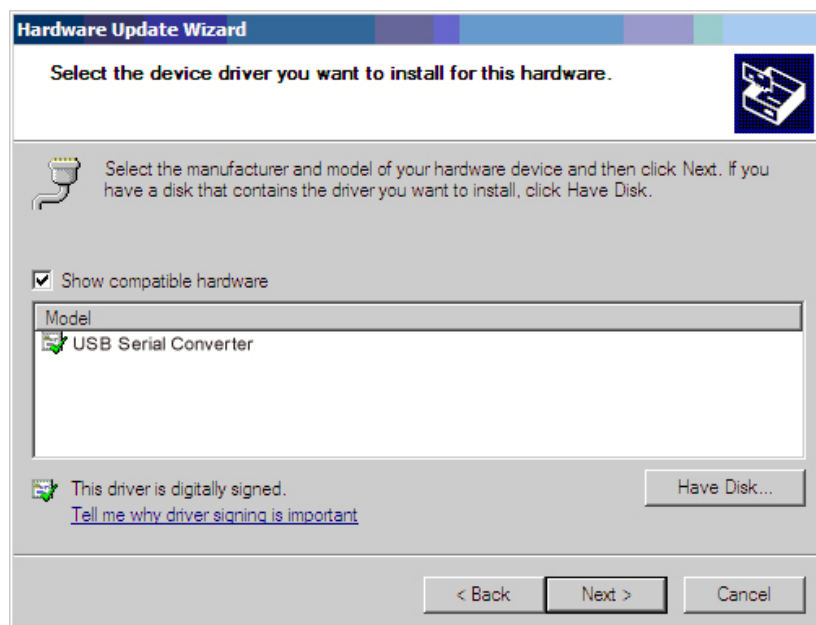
Hardware Update Wizard

Select the device driver you want to install for this hardware.

Select the manufacturer and model of your hardware device and then click Next. If you have a disk that contains the driver you want to install, click Have Disk.

Show compatible hardware

Model

USB Serial Converter

This driver is digitally signed.

Tell me why driver signing is important

Have Disk...

< Back

Next >

Cancel